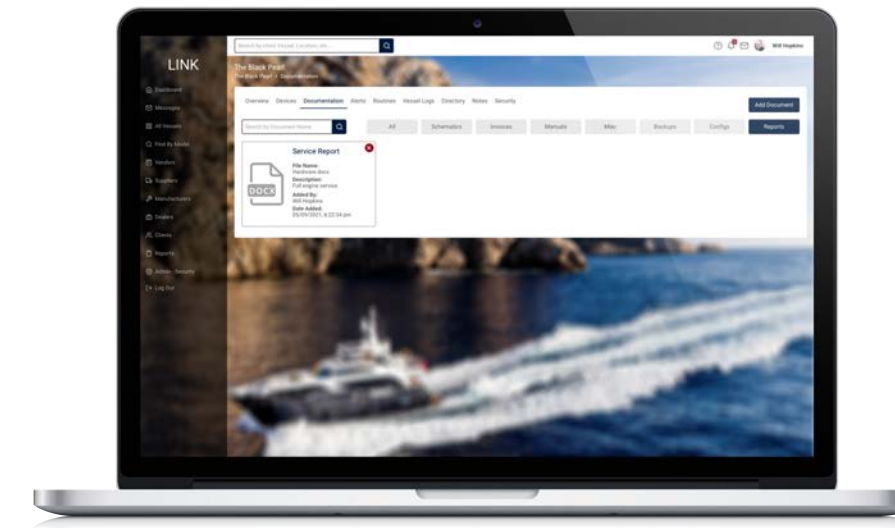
LINK

Dashboard
Messages
All Vessels
Find By Model
Vendors
Suppliers
Manufacturers
Dealers
Clients
Reports
Admin - Security
Log Out

Search by client, Vessel, Location, etc...

Will Hopkins

The Black Pearl
The Black Pearl / Documentation

Overview Devices Documentation Alerts Routines Vessel Logs Directory Notes Security

Add Document

Search by Document Name

All Schematics Invoices Manuals Misc Backups Configs Reports

Service Report

DOCX

File Name:
Hardware.docx
Description:
Full engine service
Added By:
Will Hopkins
Date Added:
05/09/2021, 6:22:54 pm